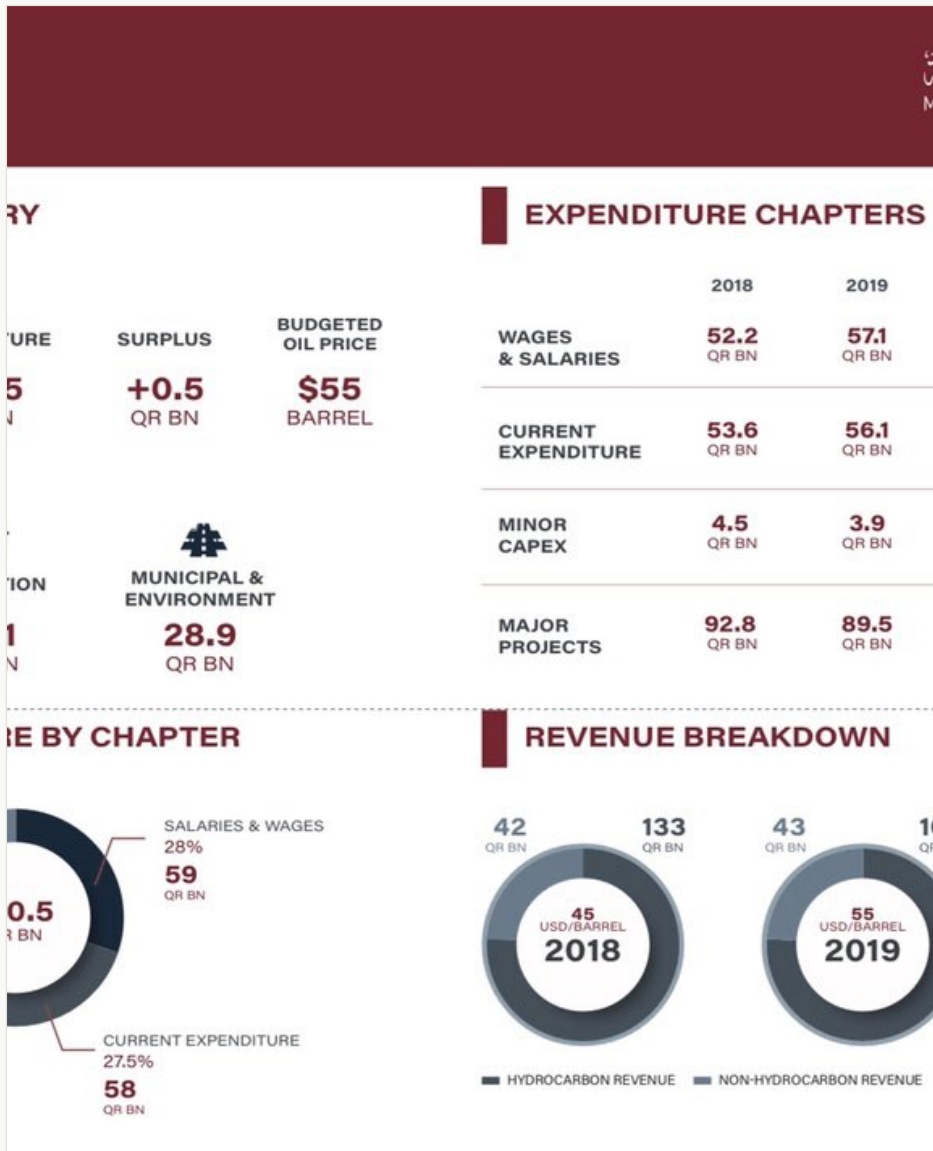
M

RY

TURE
5
N

SURPLUS
+0.5
QR BN

BUDGETED OIL PRICE
$55
BARREL

TION
1
N

MUNICIPAL & ENVIRONMENT
28.9
QR BN

EXPENDITURE CHAPTERS

| | 2018 | 2019 |
|---|---|---|
| WAGES & SALARIES | 52.2 QR BN | 57.1 QR BN |
| CURRENT EXPENDITURE | 53.6 QR BN | 56.1 QR BN |
| MINOR CAPEX | 4.5 QR BN | 3.9 QR BN |
| MAJOR PROJECTS | 92.8 QR BN | 89.5 QR BN |

RE BY CHAPTER

0.5
R BN

SALARIES & WAGES
28%
59
QR BN

CURRENT EXPENDITURE
27.5%
58
QR BN

REVENUE BREAKDOWN

42
QR BN
133
QR BN
45
USD/BARREL
2018

43
QR BN
1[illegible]
Q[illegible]
55
USD/BARREL
2019

HYDROCARBON REVENUE
NON-HYDROCARBON REVENUE